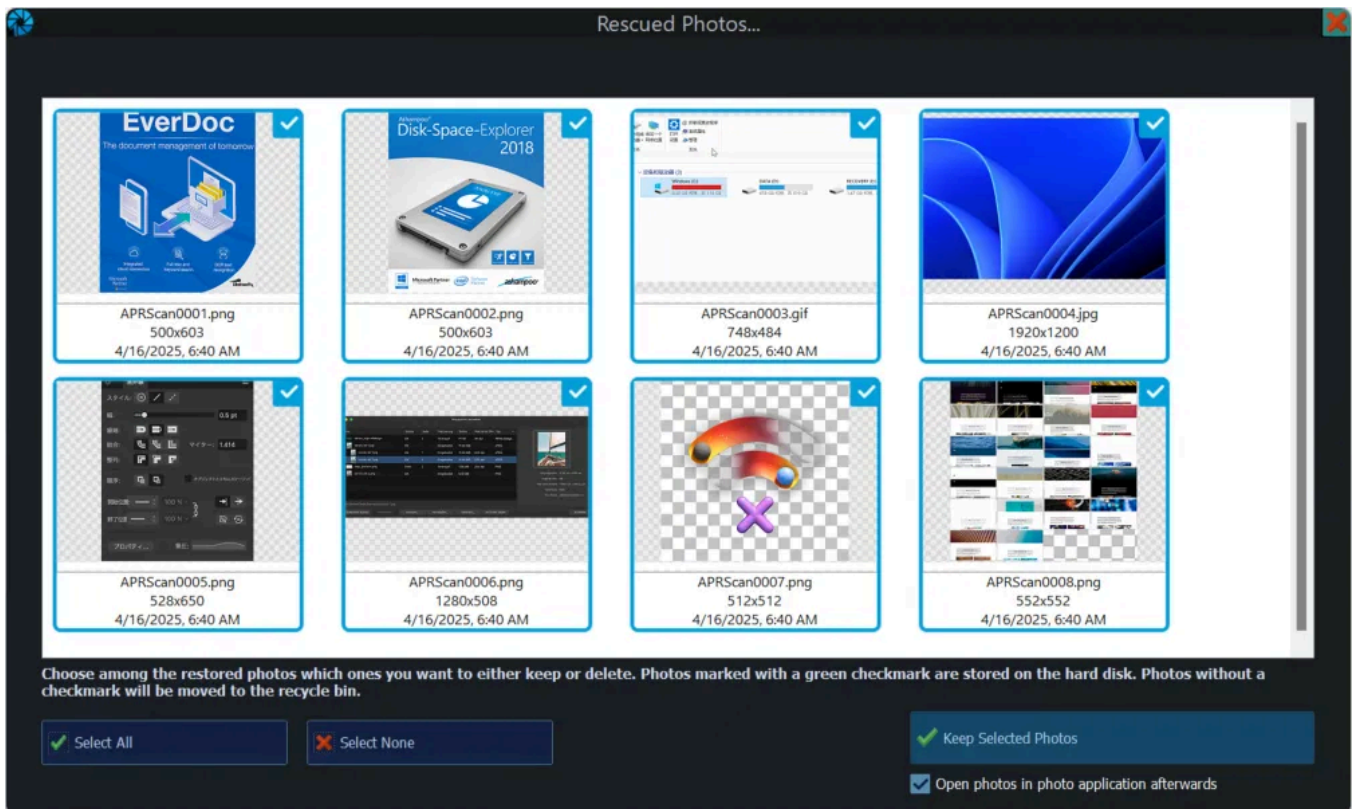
Rescued Photos...

EverDoc
The document management of tomorrow

APRScan0001.png
500x603
4/16/2025, 6:40 AM

Disk-Space-Explorer
2018

APRScan0002.png
500x603
4/16/2025, 6:40 AM

APRScan0003.gif
748x484
4/16/2025, 6:40 AM

APRScan0004.jpg
1920x1200
4/16/2025, 6:40 AM

APRScan0005.png
528x650
4/16/2025, 6:40 AM

APRScan0006.png
1280x508
4/16/2025, 6:40 AM

APRScan0007.png
512x512
4/16/2025, 6:40 AM

APRScan0008.png
552x552
4/16/2025, 6:40 AM

Choose among the restored photos which ones you want to either keep or delete. Photos marked with a green checkmark are stored on the hard disk. Photos without a checkmark will be moved to the recycle bin.

Select All
Select None
Keep Selected Photos
Open photos in photo application afterwards